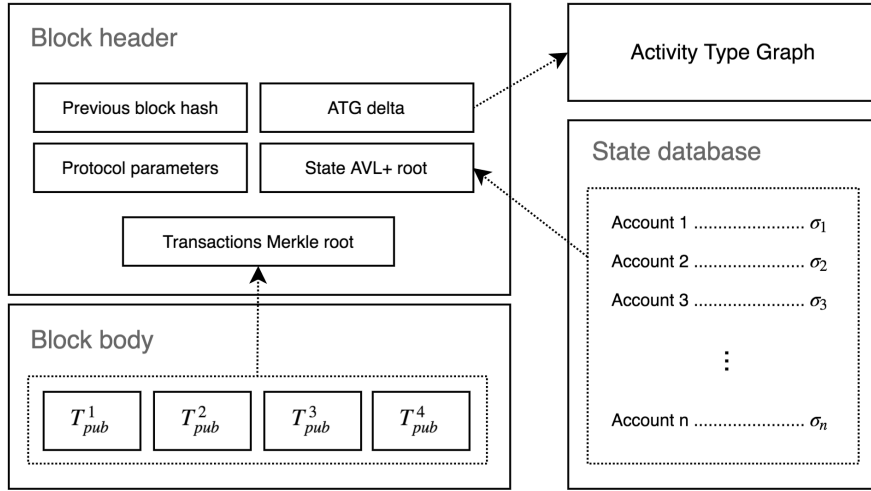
Block header

Previous block hash

ATG delta

Protocol parameters

State AVL+ root

Transactions Merkle root

Activity Type Graph

State database

Account 1 ........................ $\sigma_1$

Account 2 ........................ $\sigma_2$

Account 3 ........................ $\sigma_3$

⋮

Account n ........................ $\sigma_n$

Block body

$T^1_{pub}$ $T^2_{pub}$ $T^3_{pub}$ $T^4_{pub}$